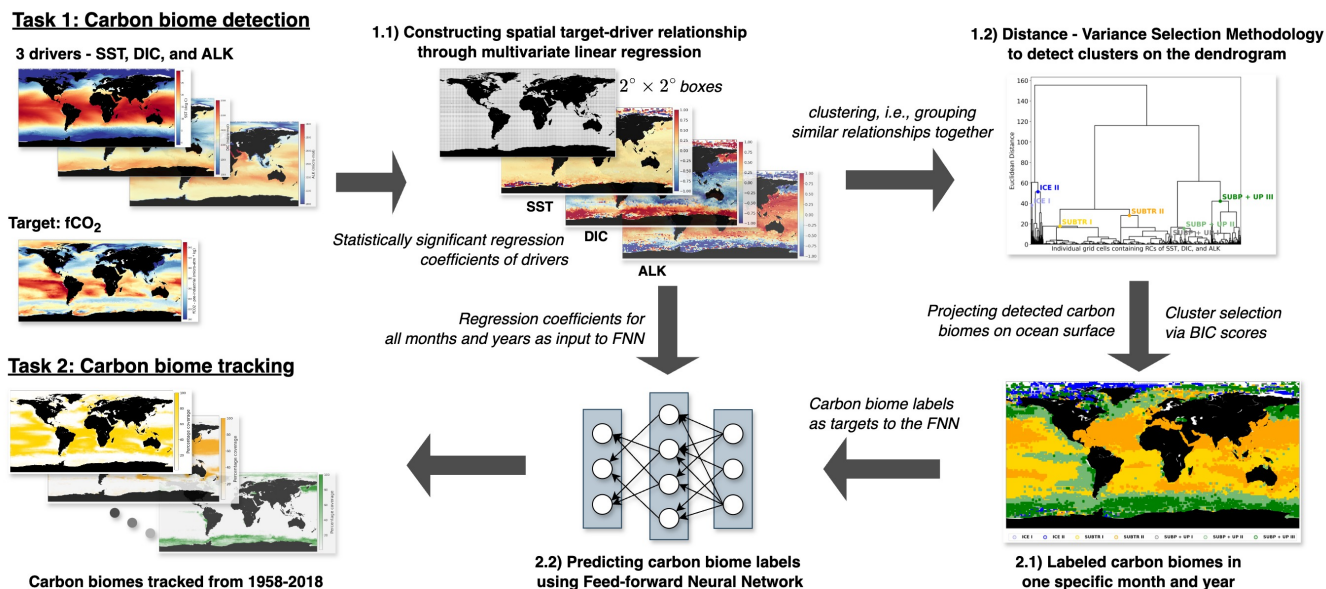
Task 1: Carbon biome detection

3 drivers - SST, DIC, and ALK

Target: $fCO_2$

1.1) Constructing spatial target-driver relationship through multivariate linear regression

$2^\circ \times 2^\circ$ boxes

SST

DIC

ALK

Statistically significant regression coefficients of drivers

clustering, i.e., grouping similar relationships together

1.2) Distance - Variance Selection Methodology to detect clusters on the dendrogram

160
140
120
100
80
60
40
20
0

Euclidean Distance

ICE II
ICE I
SUBTR I
SUBTR II
SUBP + UP III
SUBP + UP II
SUBP + UP I

Individual grid cells containing RCs of SST, DIC, and ALK

Regression coefficients for all months and years as input to FNN

Projecting detected carbon biomes on ocean surface

Cluster selection via BIC scores

Task 2: Carbon biome tracking

Carbon biome labels as targets to the FNN

ICE I ICE II SUBTR I SUBTR II SUBP + UP I SUBP + UP II SUBP + UP III

Carbon biomes tracked from 1958-2018

2.2) Predicting carbon biome labels using Feed-forward Neural Network

2.1) Labeled carbon biomes in one specific month and year